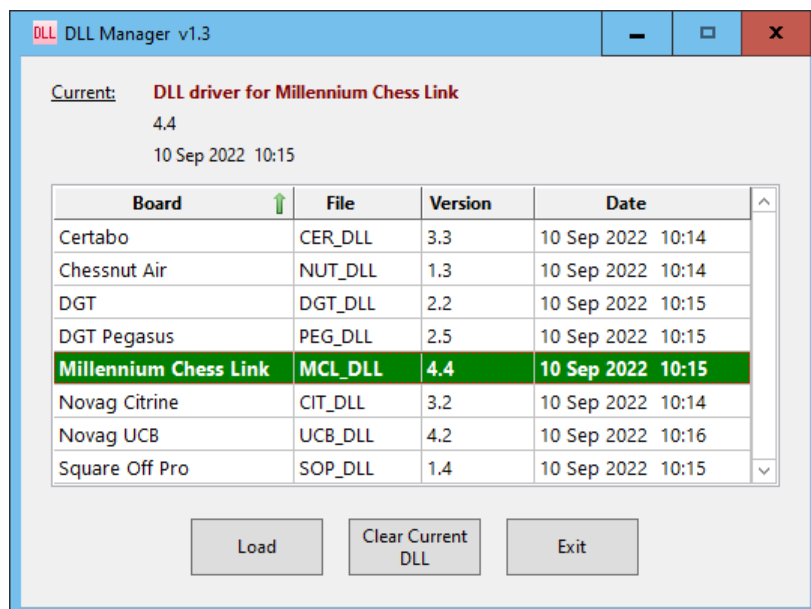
DLL DLL Manager v1.3

Current: DLL driver for Millennium Chess Link
4.4
10 Sep 2022 10:15

| Board | File | Version | Date |
|---|---|---|---|
| Certabo | CER_DLL | 3.3 | 10 Sep 2022 10:14 |
| Chessnut Air | NUT_DLL | 1.3 | 10 Sep 2022 10:14 |
| DGT | DGT_DLL | 2.2 | 10 Sep 2022 10:15 |
| DGT Pegasus | PEG_DLL | 2.5 | 10 Sep 2022 10:15 |
| Millennium Chess Link | MCL_DLL | 4.4 | 10 Sep 2022 10:15 |
| Novag Citrine | CIT_DLL | 3.2 | 10 Sep 2022 10:14 |
| Novag UCB | UCB_DLL | 4.2 | 10 Sep 2022 10:16 |
| Square Off Pro | SOP_DLL | 1.4 | 10 Sep 2022 10:15 |

Load

Clear Current DLL

Exit